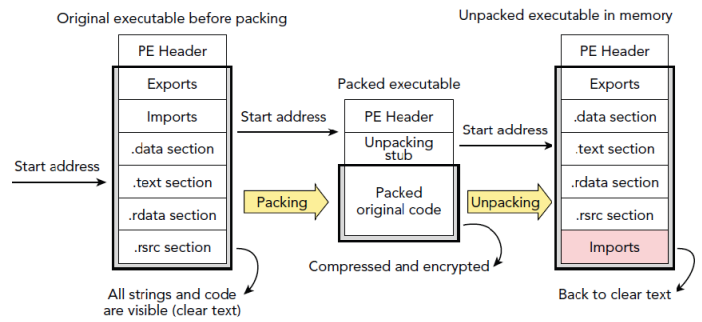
Original executable before packing

PE Header
Exports
Imports
.data section
.text section
.rdata section
.rsrc section

Start address

All strings and code are visible (clear text)

Start address

Packing

Packed executable

PE Header
Unpacking stub
Packed original code

Compressed and encrypted

Start address

Unpacking

Unpacked executable in memory

PE Header
Exports
.data section
.text section
.rdata section
.rsrc section
Imports

Back to clear text